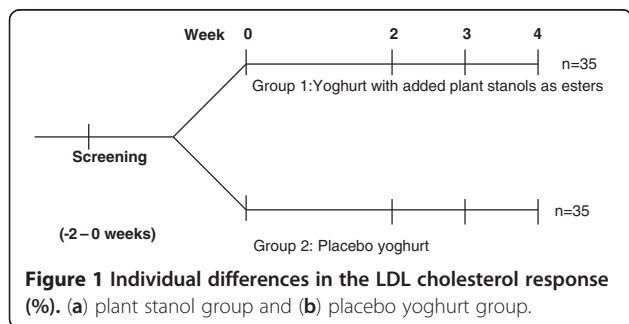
Week 0 2 3 4

n=35

Group 1:Yoghurt with added plant stanols as esters

Screening

n=35

(-2 – 0 weeks)

Group 2: Placebo yoghurt

**Figure 1 Individual differences in the LDL cholesterol response (%).** (**a**) plant stanol group and (**b**) placebo yoghurt group.